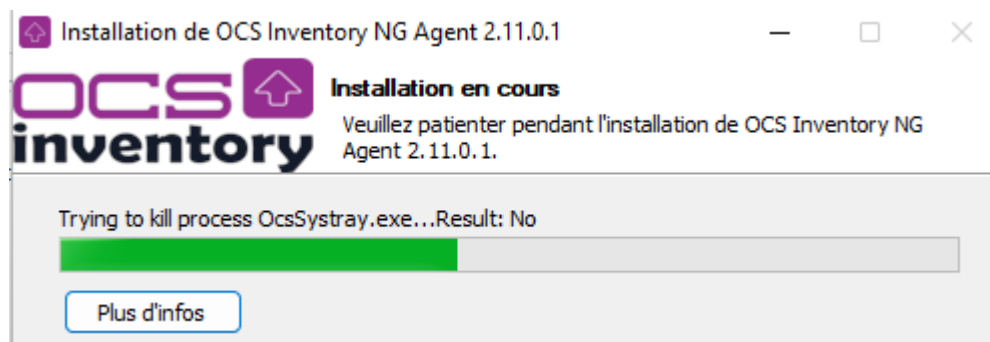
Installation de OCS Inventory NG Agent 2.11.0.1

OCS inventory

Installation en cours

Veuillez patienter pendant l'installation de OCS Inventory NG Agent 2.11.0.1.

Trying to kill process OcsSystray.exe...Result: No

Plus d'infos